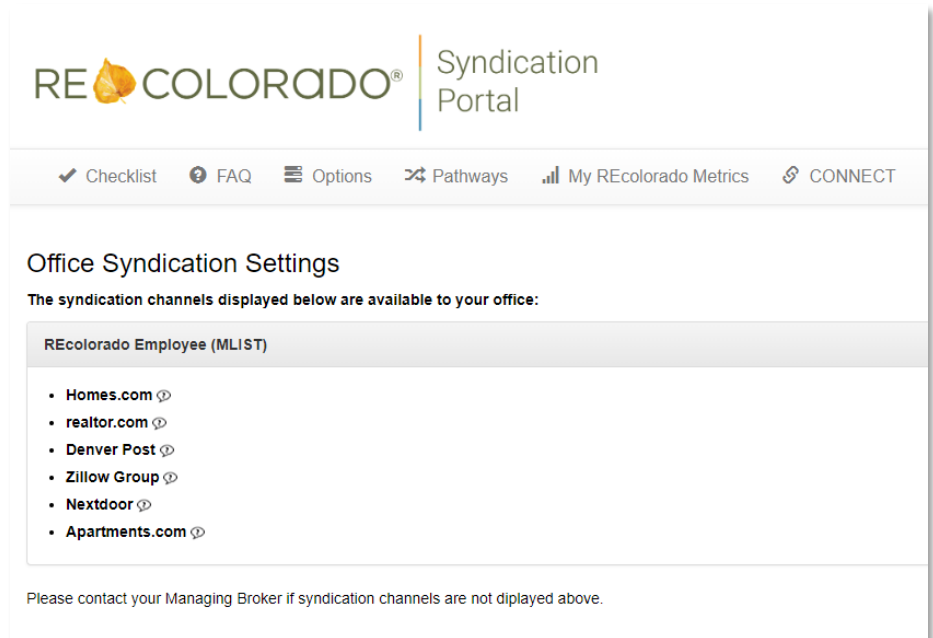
RE COLORADO®

Syndication Portal

Checklist FAQ Options Pathways My REcolorado Metrics CONNECT

Office Syndication Settings

The syndication channels displayed below are available to your office:

REcolorado Employee (MLIST)

- Homes.com
- realtor.com
- Denver Post
- Zillow Group
- Nextdoor
- Apartments.com

Please contact your Managing Broker if syndication channels are not diplayed above.